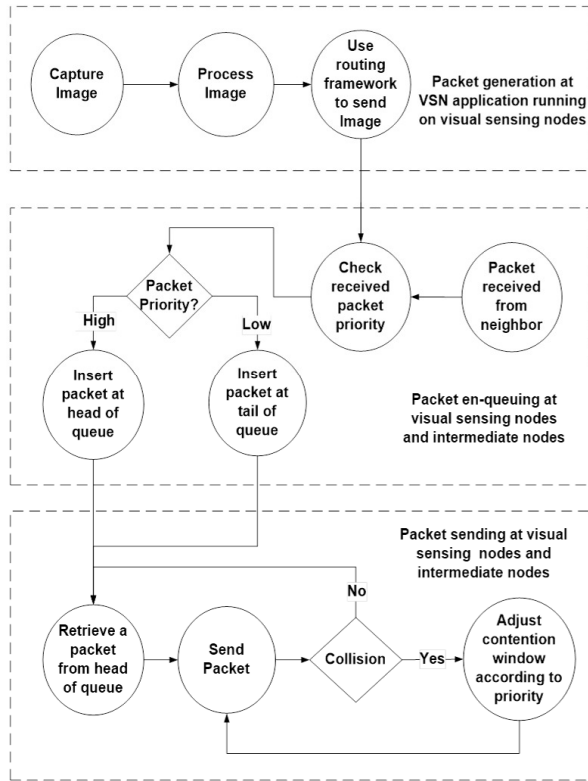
Capture Image

Process Image

Use routing framework to send Image

Packet generation at VSN application running on visual sensing nodes

Packet Priority?

Check received packet priority

Packet received from neighbor

High

Low

Insert packet at head of queue

Insert packet at tail of queue

Packet en-queuing at visual sensing nodes and intermediate nodes

Packet sending at visual sensing nodes and intermediate nodes

No

Retrieve a packet from head of queue

Send Packet

Collision

Yes

Adjust contention window according to priority